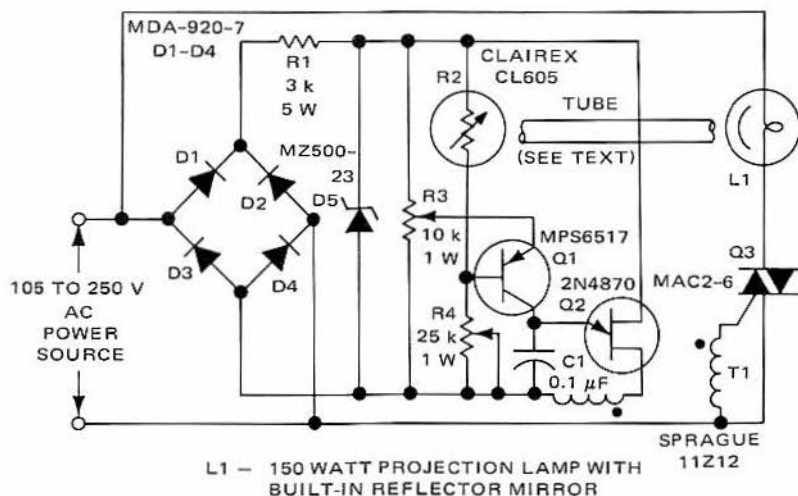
MDA-920-7
D1-D4

R1
3 k
5 W

CLAIREX
CL605

R2

TUBE

(SEE TEXT)

L1

D1

D2

MZ500-
23

D5

R3
10 k
1 W

MPS6517
Q1

2N4870
Q2

Q3
MAC2-6

D3

D4

105 TO 250 V
AC
POWER
SOURCE

R4
25 k
1 W

C1
0.1 $\mu$F

T1

SPRAGUE
11Z12

L1 – 150 WATT PROJECTION LAMP WITH BUILT-IN REFLECTOR MIRROR